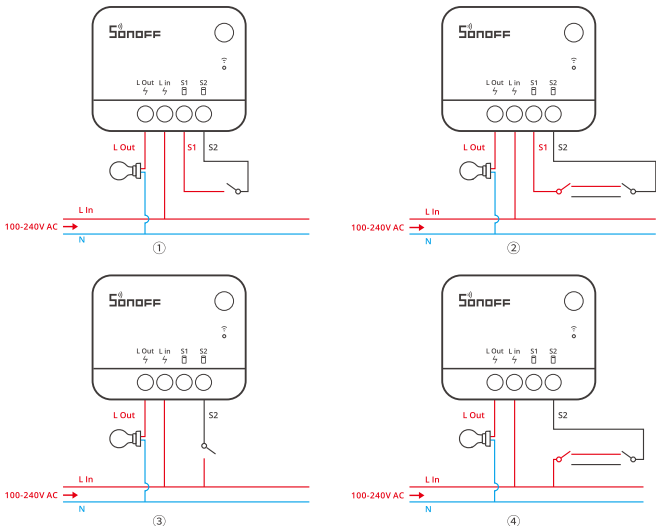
SONOFF
L Out L in S1 S2
L Out
S1 S2
L In
100-240V AC
N
①

SONOFF
L Out L in S1 S2
L Out
S1 S2
L In
100-240V AC
N
②

SONOFF
L Out L in S1 S2
L Out
S2
L In
100-240V AC
N
③

SONOFF
L Out L in S1 S2
L Out
S2
L In
100-240V AC
N
④